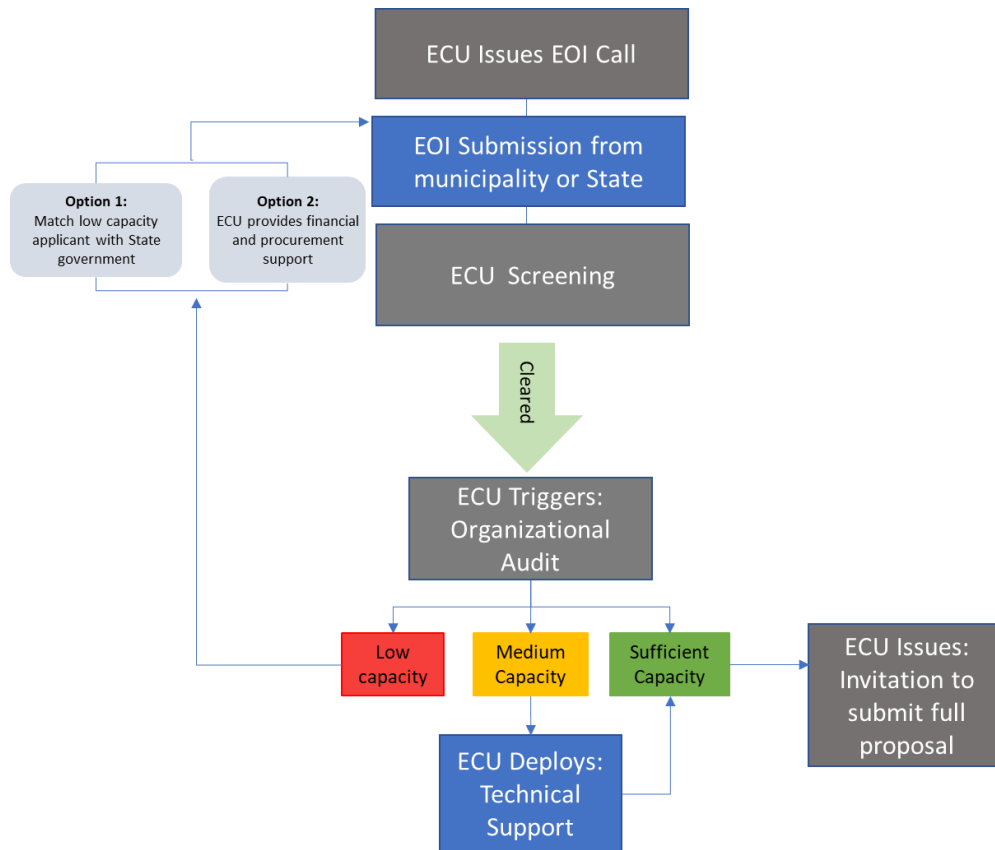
ECU Issues EOI Call

EOI Submission from municipality or State

**Option 1:**
Match low capacity applicant with State government

**Option 2:**
ECU provides financial and procurement support

ECU Screening

Cleared

ECU Triggers: Organizational Audit

Low capacity

Medium Capacity

Sufficient Capacity

ECU Issues: Invitation to submit full proposal

ECU Deploys: Technical Support